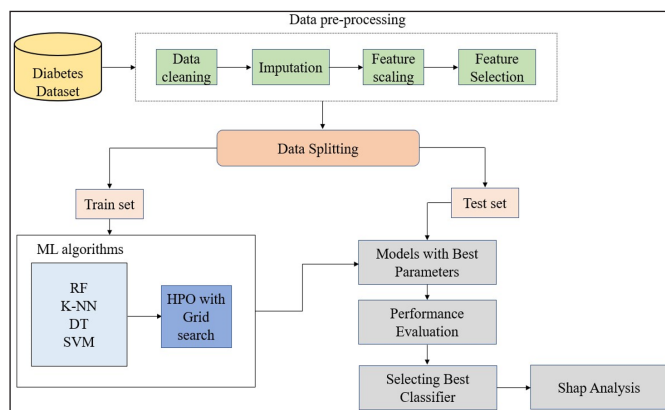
Data pre-processing

Diabetes Dataset

Data cleaning

Imputation

Feature scaling

Feature Selection

Data Splitting

Train set

Test set

ML algorithms

RF
K-NN
DT
SVM

HPO with Grid search

Models with Best Parameters

Performance Evaluation

Selecting Best Classifier

Shap Analysis